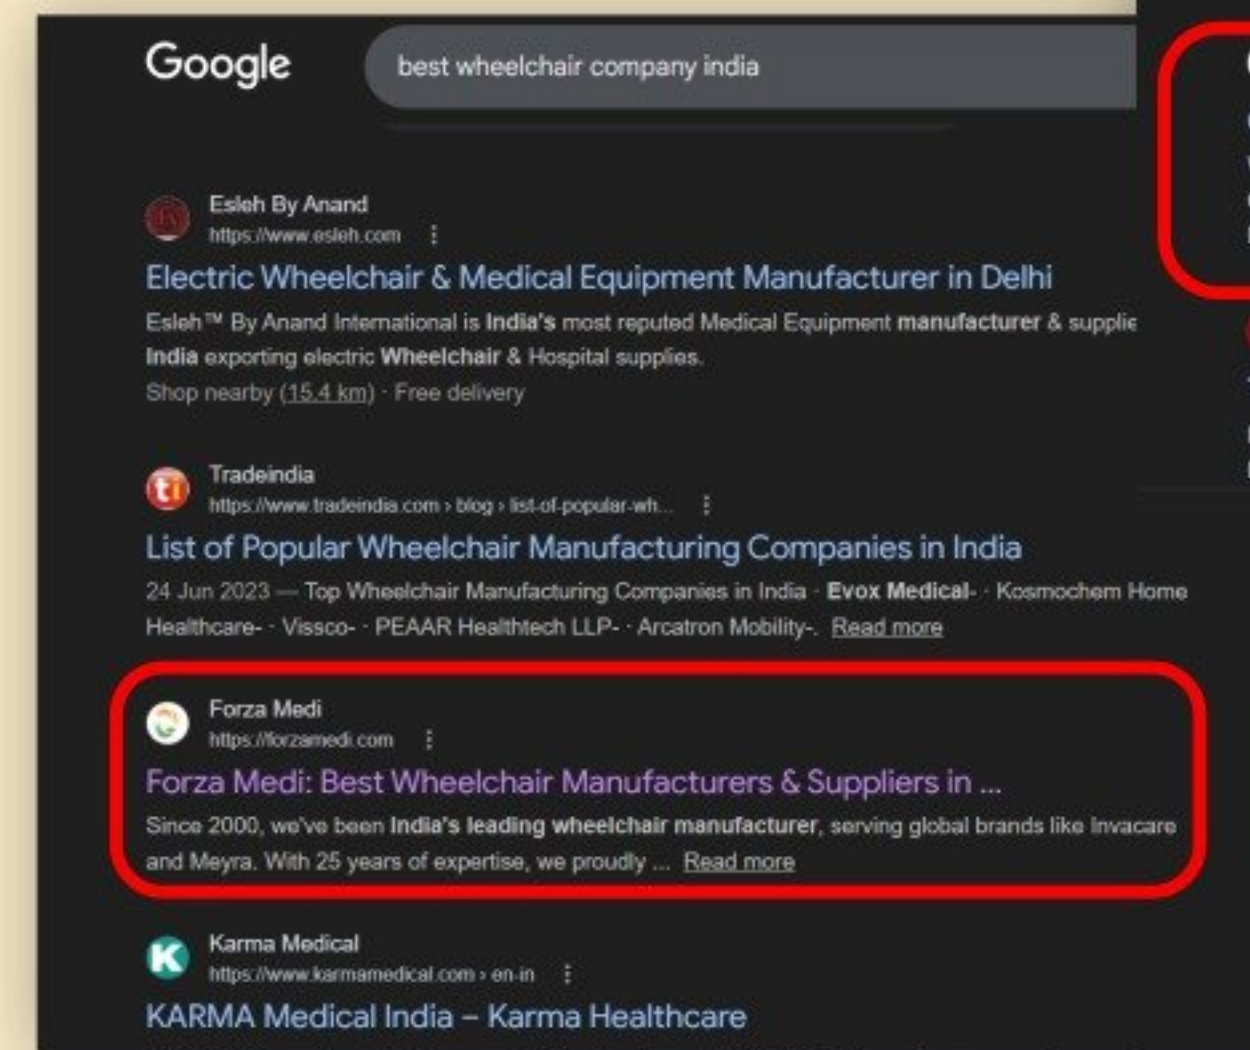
Google

best wheelchair company india

Esleh By Anand
https://www.esleh.com

Electric Wheelchair & Medical Equipment Manufacturer in Delhi

Esleh™ By Anand International is India's most reputed Medical Equipment manufacturer & supplie India exporting electric Wheelchair & Hospital supplies.

Shop nearby (15.4 km) · Free delivery

Tradeindia
https://www.tradeindia.com › blog › list-of-popular-wh...

List of Popular Wheelchair Manufacturing Companies in India

24 Jun 2023 — Top Wheelchair Manufacturing Companies in India · Evox Medical- · Kosmochem Home Healthcare- · Vissco- · PEAAR Healthtech LLP- · Arcatron Mobility-. Read more

Forza Medi
https://forzamedi.com

Forza Medi: Best Wheelchair Manufacturers & Suppliers in ...

Since 2000, we've been India's leading wheelchair manufacturer, serving global brands like Invacare and Meyra. With 25 years of expertise, we proudly ... Read more

Karma Medical
https://www.karmamedical.com › en-in

KARMA Medical India – Karma Healthcare